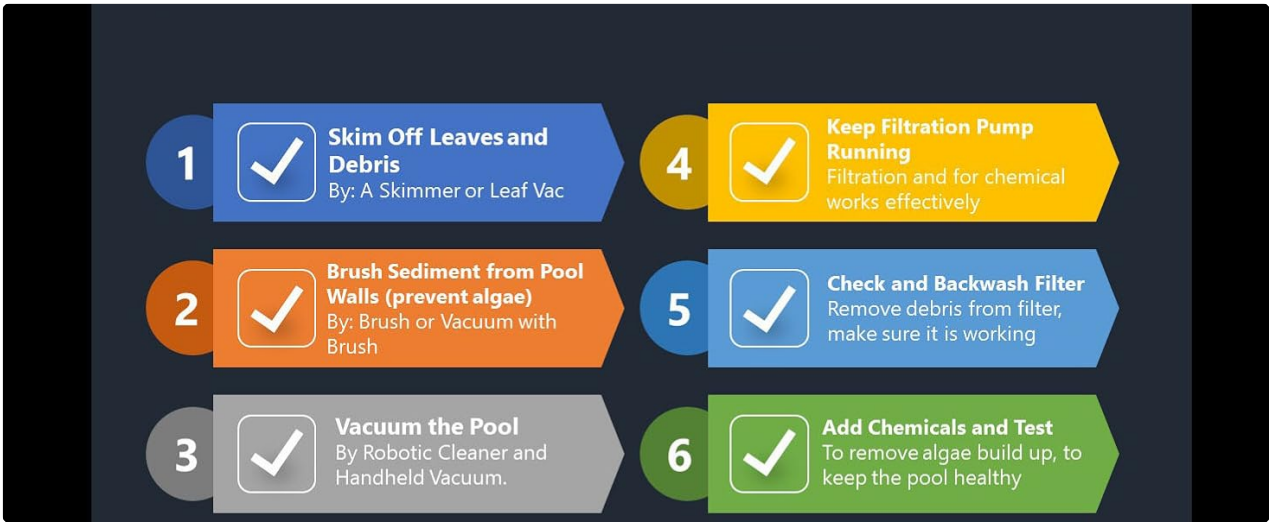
1

Skim Off Leaves and Debris
By: A Skimmer or Leaf Vac

2

Brush Sediment from Pool Walls (prevent algae)
By: Brush or Vacuum with Brush

3

Vacuum the Pool
By Robotic Cleaner and Handheld Vacuum.

4

Keep Filtration Pump Running
Filtration and for chemical works effectively

5

Check and Backwash Filter
Remove debris from filter, make sure it is working

6

Add Chemicals and Test
To remove algae build up, to keep the pool healthy